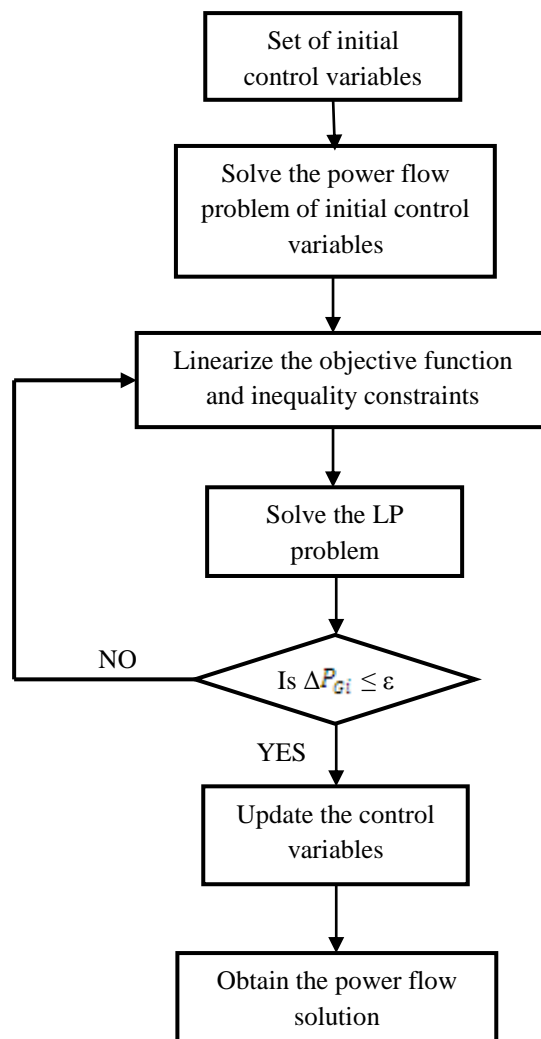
Set of initial control variables

Solve the power flow problem of initial control variables

Linearize the objective function and inequality constraints

Solve the LP problem

NO

Is $\Delta P_{Gi} \leq \varepsilon$

YES

Update the control variables

Obtain the power flow solution